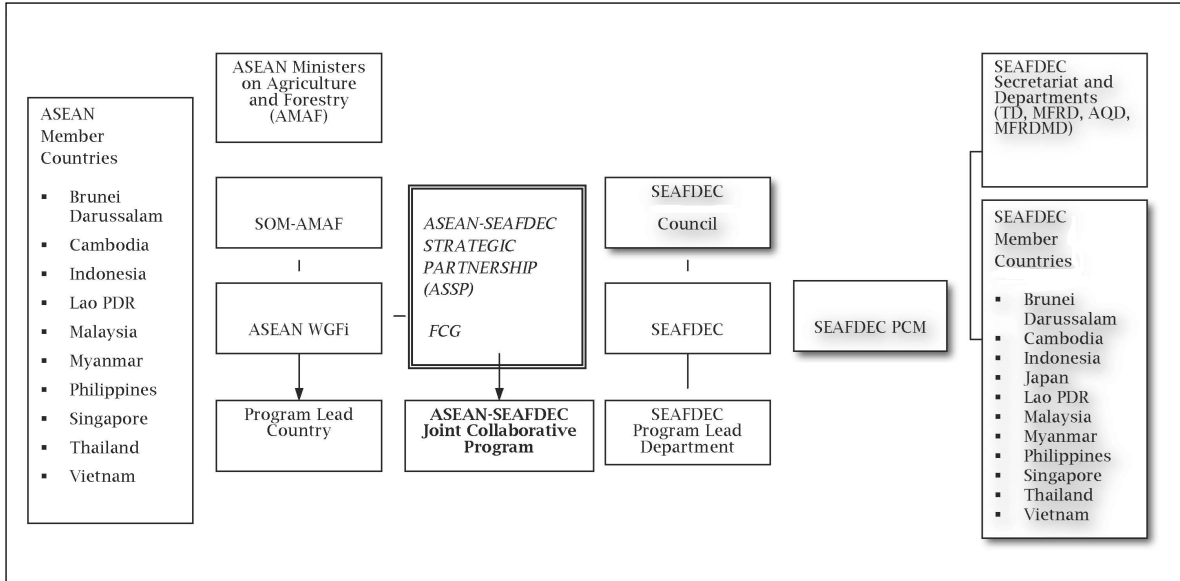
ASEAN Member Countries

- Brunei Darussalam
- Cambodia
- Indonesia
- Lao PDR
- Malaysia
- Myanmar
- Philippines
- Singapore
- Thailand
- Vietnam

ASEAN Ministers on Agriculture and Forestry (AMAF)

SOM-AMAF

ASEAN WGFi

Program Lead Country

ASEAN-SEAFDEC STRATEGIC PARTNERSHIP (ASSP)

FCG

ASEAN-SEAFDEC Joint Collaborative Program

SEAFDEC Council

SEAFDEC

SEAFDEC Program Lead Department

SEAFDEC PCM

SEAFDEC Secretariat and Departments (TD, MFRD, AQD, MFRDMD)

SEAFDEC Member Countries

- Brunei Darussalam
- Cambodia
- Indonesia
- Japan
- Lao PDR
- Malaysia
- Myanmar
- Philippines
- Singapore
- Thailand
- Vietnam